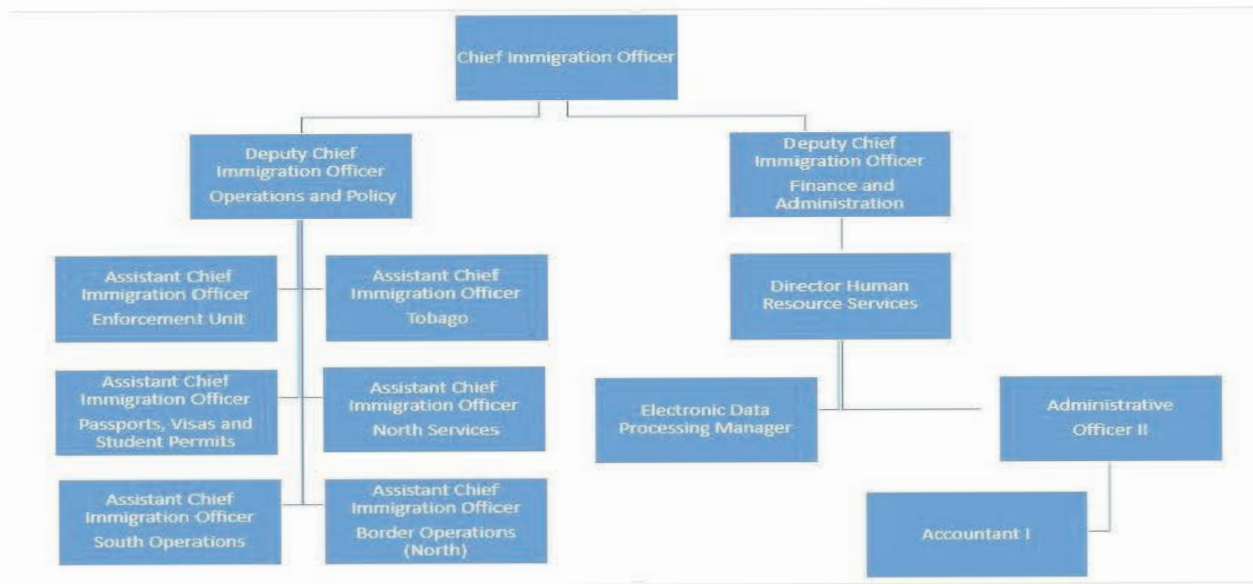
Chief Immigration Officer

Deputy Chief Immigration Officer
Operations and Policy

Deputy Chief Immigration Officer
Finance and Administration

Assistant Chief Immigration Officer
Enforcement Unit

Assistant Chief Immigration Officer
Tobago

Director Human Resource Services

Assistant Chief Immigration Officer
Passports, Visas and Student Permits

Assistant Chief Immigration Officer
North Services

Electronic Data Processing Manager

Administrative Officer II

Assistant Chief Immigration Officer
South Operations

Assistant Chief Immigration Officer
Border Operations (North)

Accountant I